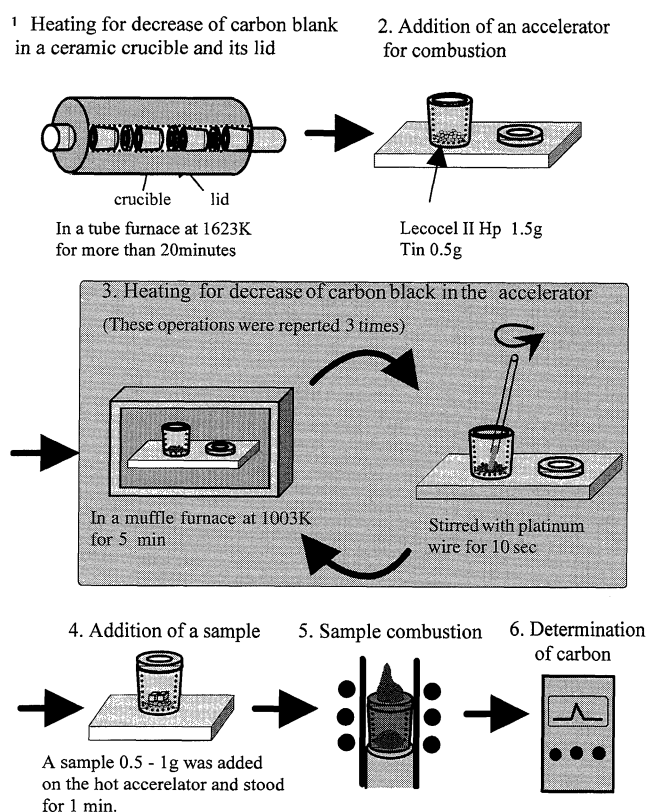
¹ Heating for decrease of carbon blank in a ceramic crucible and its lid

2. Addition of an accelerator for combustion

crucible

lid

In a tube furnace at 1623K for more than 20minutes

Lecocel II Hp 1.5g
Tin 0.5g

3. Heating for decrease of carbon black in the accelerator

(These operations were reperted 3 times)

In a muffle furnace at 1003K for 5 min

Stirred with platinum wire for 10 sec

4. Addition of a sample

5. Sample combustion

6. Determination of carbon

A sample 0.5 - 1g was added on the hot accerelator and stood for 1 min.